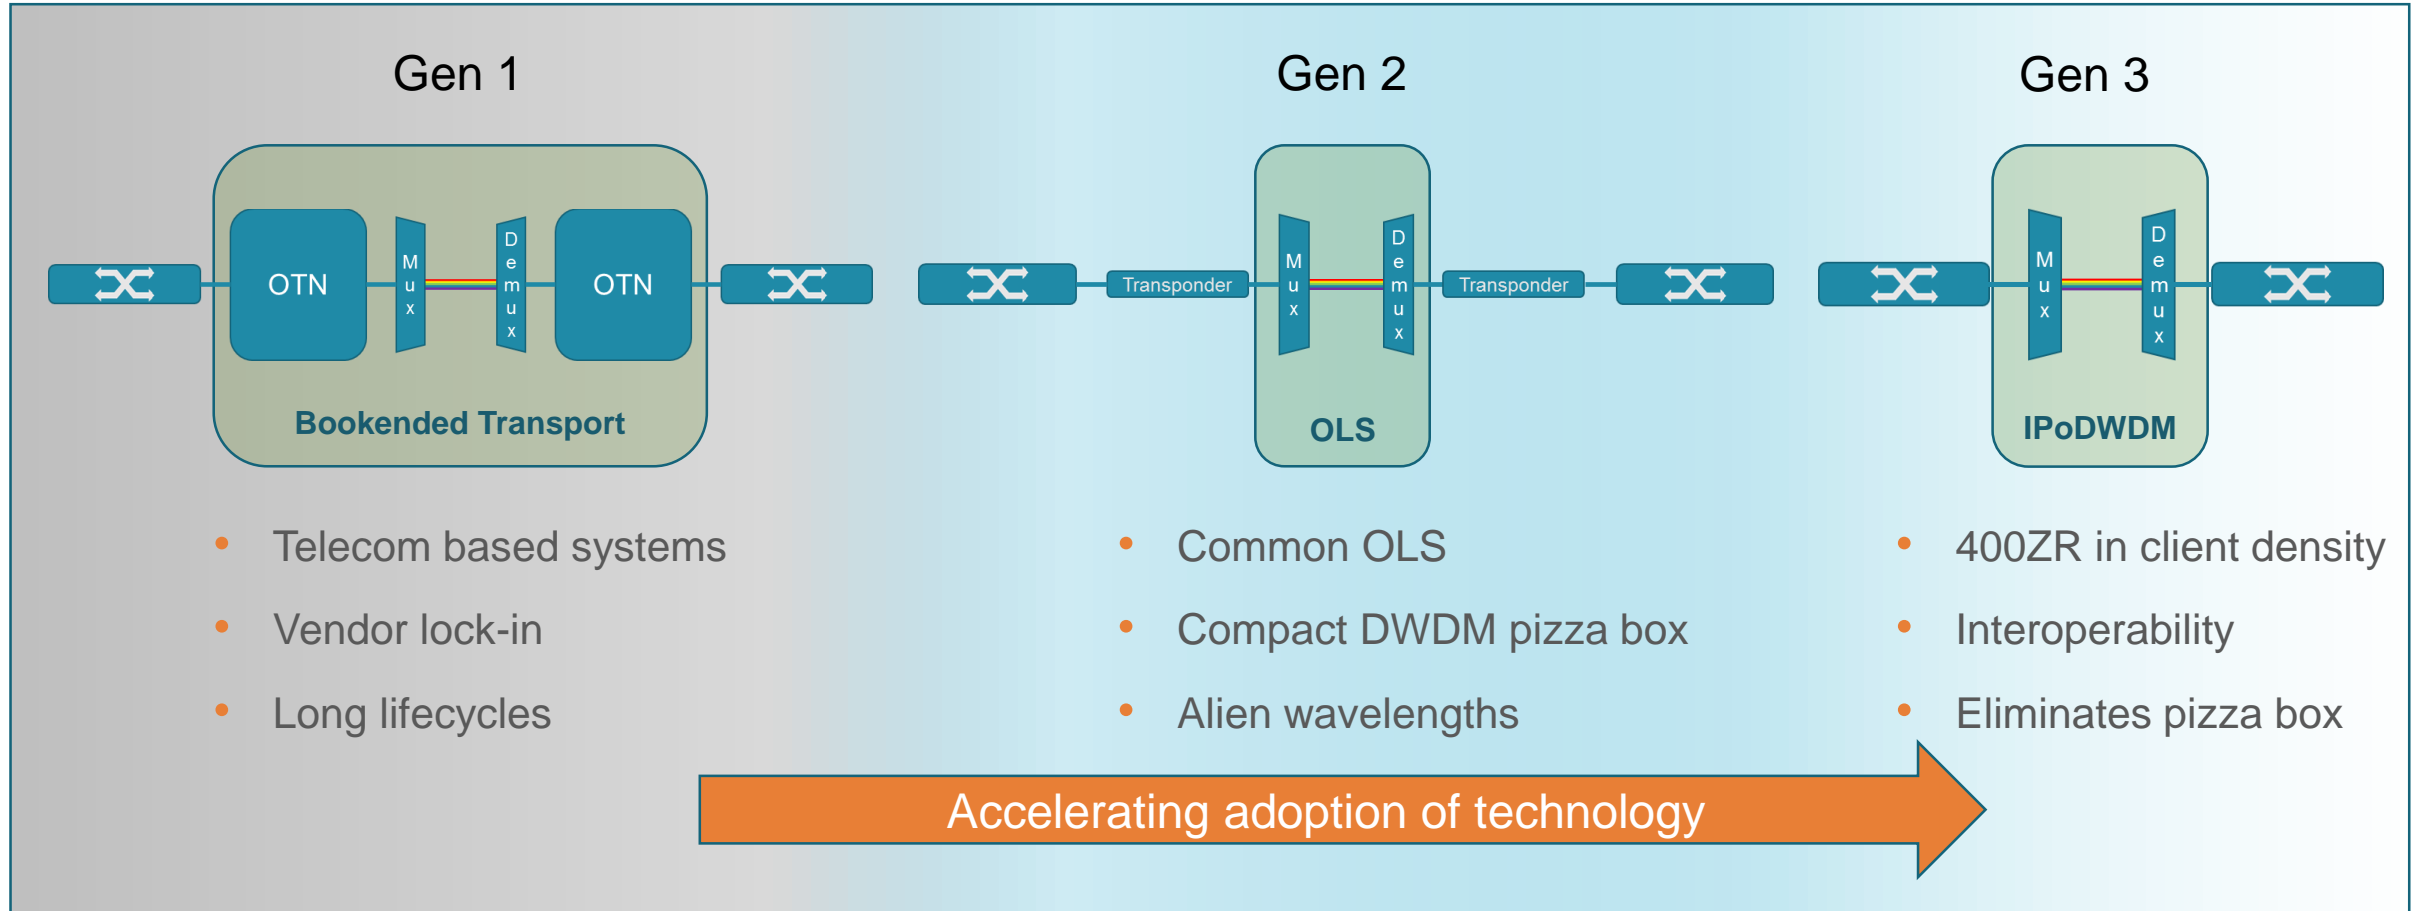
Gen 1

OTN

Mux

Demux

OTN

Bookended Transport

- Telecom based systems
- Vendor lock-in
- Long lifecycles

Gen 2

Transponder

Mux

Demux

Transponder

OLS

- Common OLS
- Compact DWDM pizza box
- Alien wavelengths

Gen 3

Mux

Demux

IPoDWDM

- 400ZR in client density
- Interoperability
- Eliminates pizza box

Accelerating adoption of technology